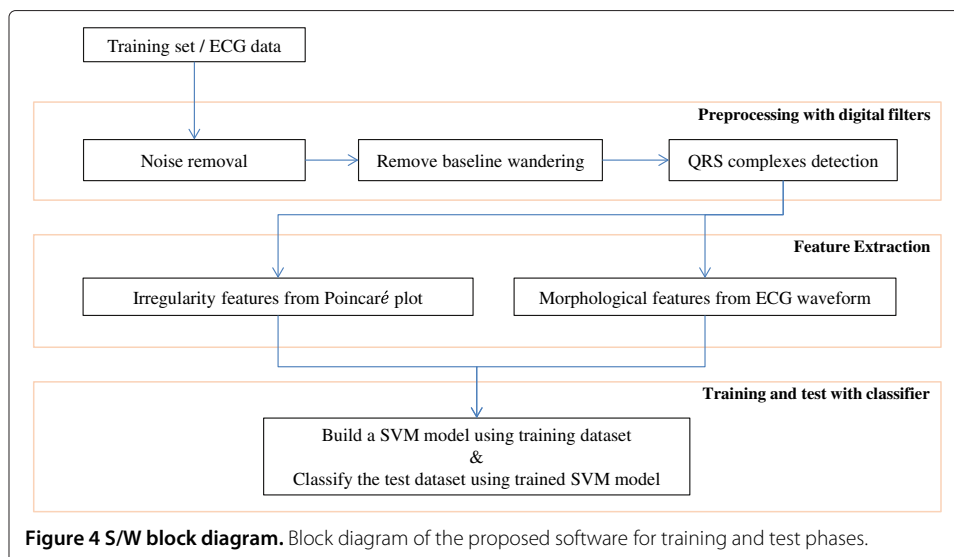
Training set / ECG data

Preprocessing with digital filters

Noise removal

Remove baseline wandering

QRS complexes detection

Feature Extraction

Irregularity features from Poincaré plot

Morphological features from ECG waveform

Training and test with classifier

Build a SVM model using training dataset
&
Classify the test dataset using trained SVM model

**Figure 4 S/W block diagram.** Block diagram of the proposed software for training and test phases.